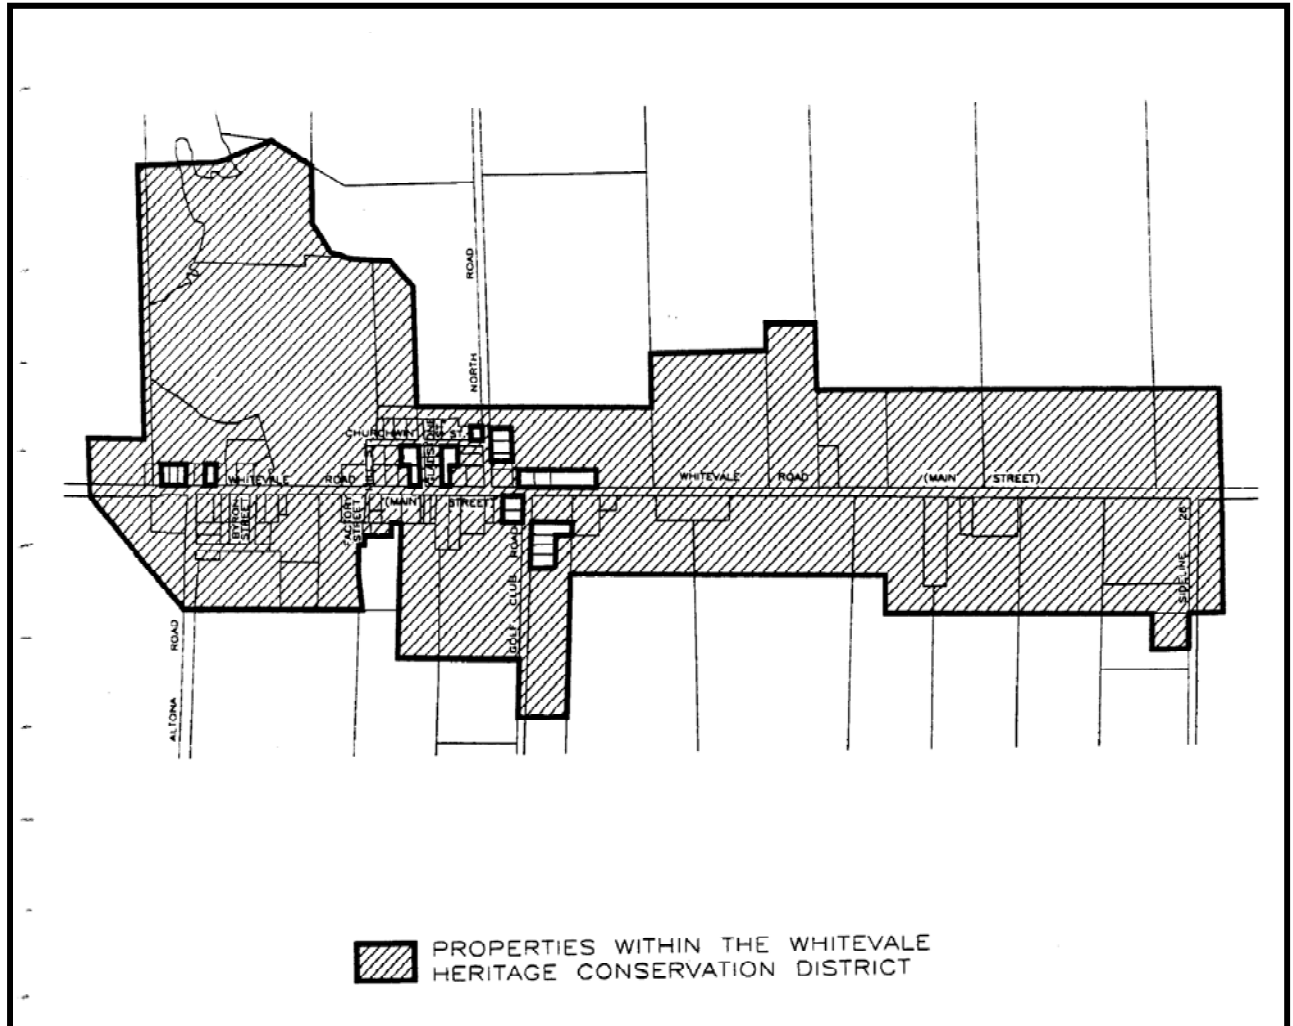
ROAD

NORTH

CHURCH WINT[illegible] ST.

GLADSTONE

WHITEVALE ROAD (MAIN STREET)

WHITEVALE ROAD (MAIN STREET)

BYRON STREET

FACTORY STREET

GOLF CLUB ROAD

ALTONA ROAD

SIDELINE 26

PROPERTIES WITHIN THE WHITEVALE HERITAGE CONSERVATION DISTRICT